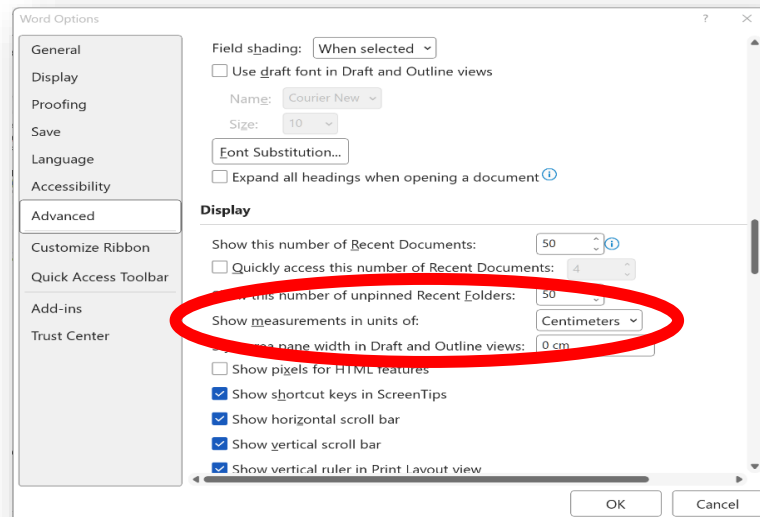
Word Options ? ×

General
Display
Proofing
Save
Language
Accessibility
Advanced
Customize Ribbon
Quick Access Toolbar
Add-ins
Trust Center

Field shading: When selected
Use draft font in Draft and Outline views
Name: Courier New
Size: 10
Font Substitution...
Expand all headings when opening a document

Display
Show this number of Recent Documents: 50
Quickly access this number of Recent Documents: 4
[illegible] this number of unpinned Recent Folders: 50
Show measurements in units of: Centimeters
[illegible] area pane width in Draft and Outline views: 0 cm
Show pixels for HTML features
Show shortcut keys in ScreenTips
Show horizontal scroll bar
Show vertical scroll bar
Show vertical ruler in Print Layout view

OK Cancel